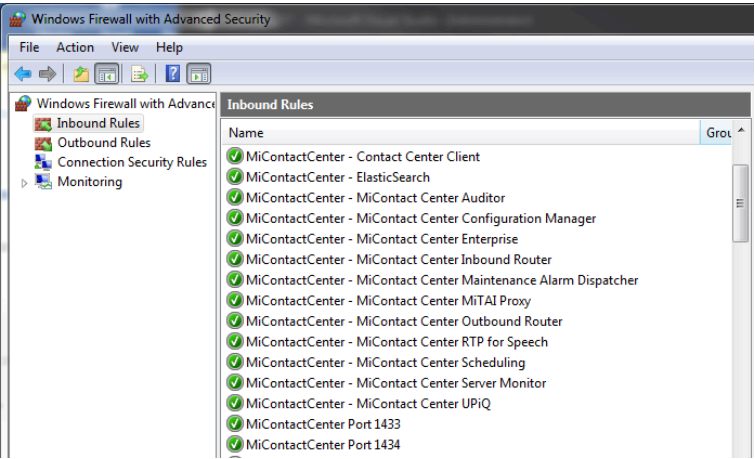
Windows Firewall with Advanced Security

File Action View Help

Windows Firewall with Advance
Inbound Rules
Outbound Rules
Connection Security Rules
Monitoring

Inbound Rules

| Name | Grou |
|---|---|
| MiContactCenter - Contact Center Client | |
| MiContactCenter - ElasticSearch | |
| MiContactCenter - MiContact Center Auditor | |
| MiContactCenter - MiContact Center Configuration Manager | |
| MiContactCenter - MiContact Center Enterprise | |
| MiContactCenter - MiContact Center Inbound Router | |
| MiContactCenter - MiContact Center Maintenance Alarm Dispatcher | |
| MiContactCenter - MiContact Center MiTAI Proxy | |
| MiContactCenter - MiContact Center Outbound Router | |
| MiContactCenter - MiContact Center RTP for Speech | |
| MiContactCenter - MiContact Center Scheduling | |
| MiContactCenter - MiContact Center Server Monitor | |
| MiContactCenter - MiContact Center UPiQ | |
| MiContactCenter Port 1433 | |
| MiContactCenter Port 1434 | |